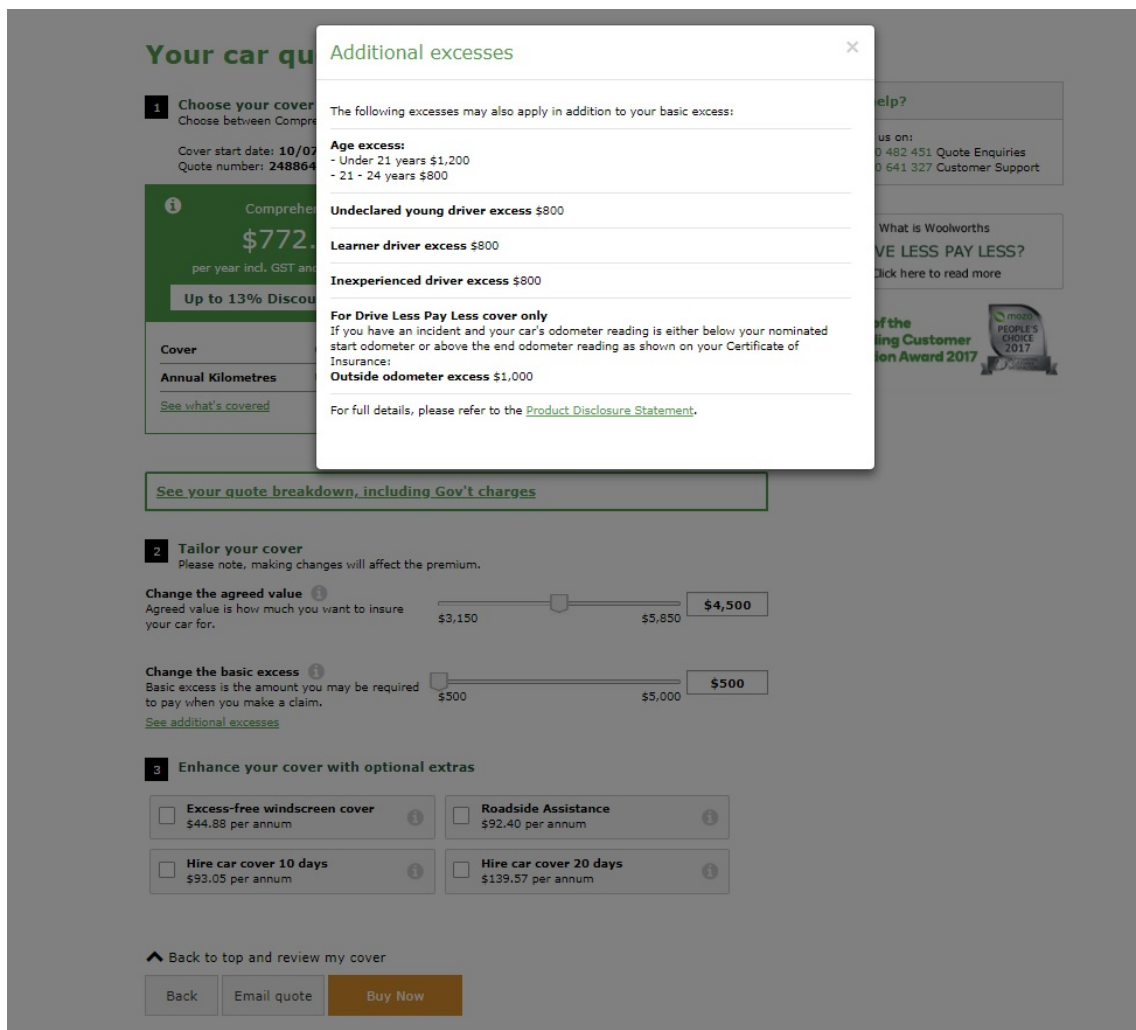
Your car qu

1 Choose your cover
Choose between Compre

Cover start date: 10/07
Quote number: 248864

Compreher
$772.
per year incl. GST anc
Up to 13% Discou

Cover
Annual Kilometres
See what's covered

Additional excesses ×

The following excesses may also apply in addition to your basic excess:

Age excess:
- Under 21 years $1,200
- 21 - 24 years $800

Undeclared young driver excess $800

Learner driver excess $800

Inexperienced driver excess $800

For Drive Less Pay Less cover only
If you have an incident and your car's odometer reading is either below your nominated start odometer or above the end odometer reading as shown on your Certificate of Insurance:
Outside odometer excess $1,000

For full details, please refer to the Product Disclosure Statement.

elp?
us on:
0 482 451 Quote Enquiries
0 641 327 Customer Support

What is Woolworths
VE LESS PAY LESS?
Click here to read more

of the
ling Customer
ion Award 2017

mozo
PEOPLE'S CHOICE
2017

See your quote breakdown, including Gov't charges

2 Tailor your cover
Please note, making changes will affect the premium.

Change the agreed value
Agreed value is how much you want to insure your car for.
$3,150 $5,850 $4,500

Change the basic excess
Basic excess is the amount you may be required to pay when you make a claim.
$500 $5,000 $500
See additional excesses

3 Enhance your cover with optional extras

Excess-free windscreen cover
$44.88 per annum

Roadside Assistance
$92.40 per annum

Hire car cover 10 days
$93.05 per annum

Hire car cover 20 days
$139.57 per annum

Back to top and review my cover

Back Email quote Buy Now